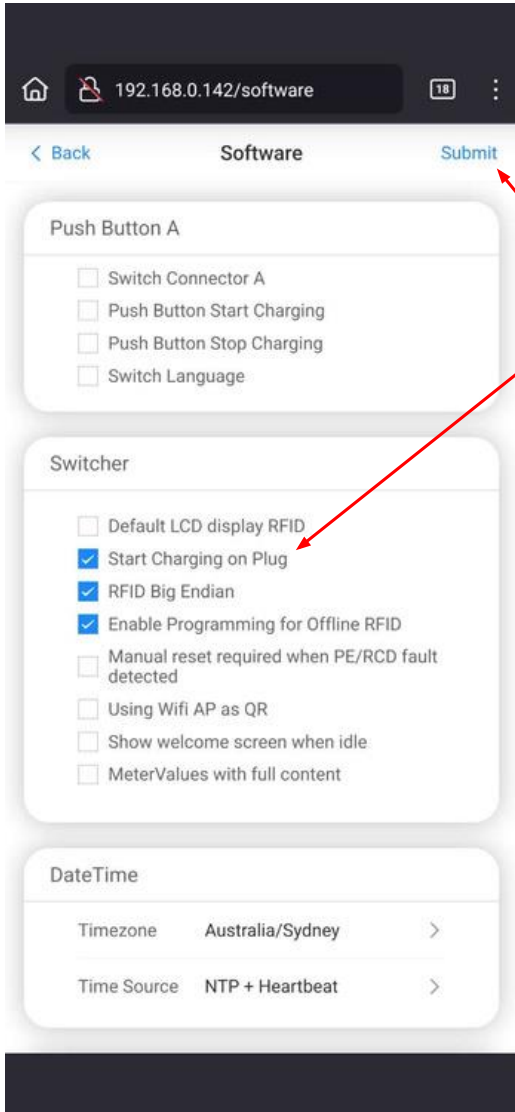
192.168.0.142/software

18

< Back

Software

Submit

Push Button A

Switch Connector A

Push Button Start Charging

Push Button Stop Charging

Switch Language

Switcher

Default LCD display RFID

Start Charging on Plug

RFID Big Endian

Enable Programming for Offline RFID

Manual reset required when PE/RCD fault detected

Using Wifi AP as QR

Show welcome screen when idle

MeterValues with full content

DateTime

Timezone Australia/Sydney >

Time Source NTP + Heartbeat >